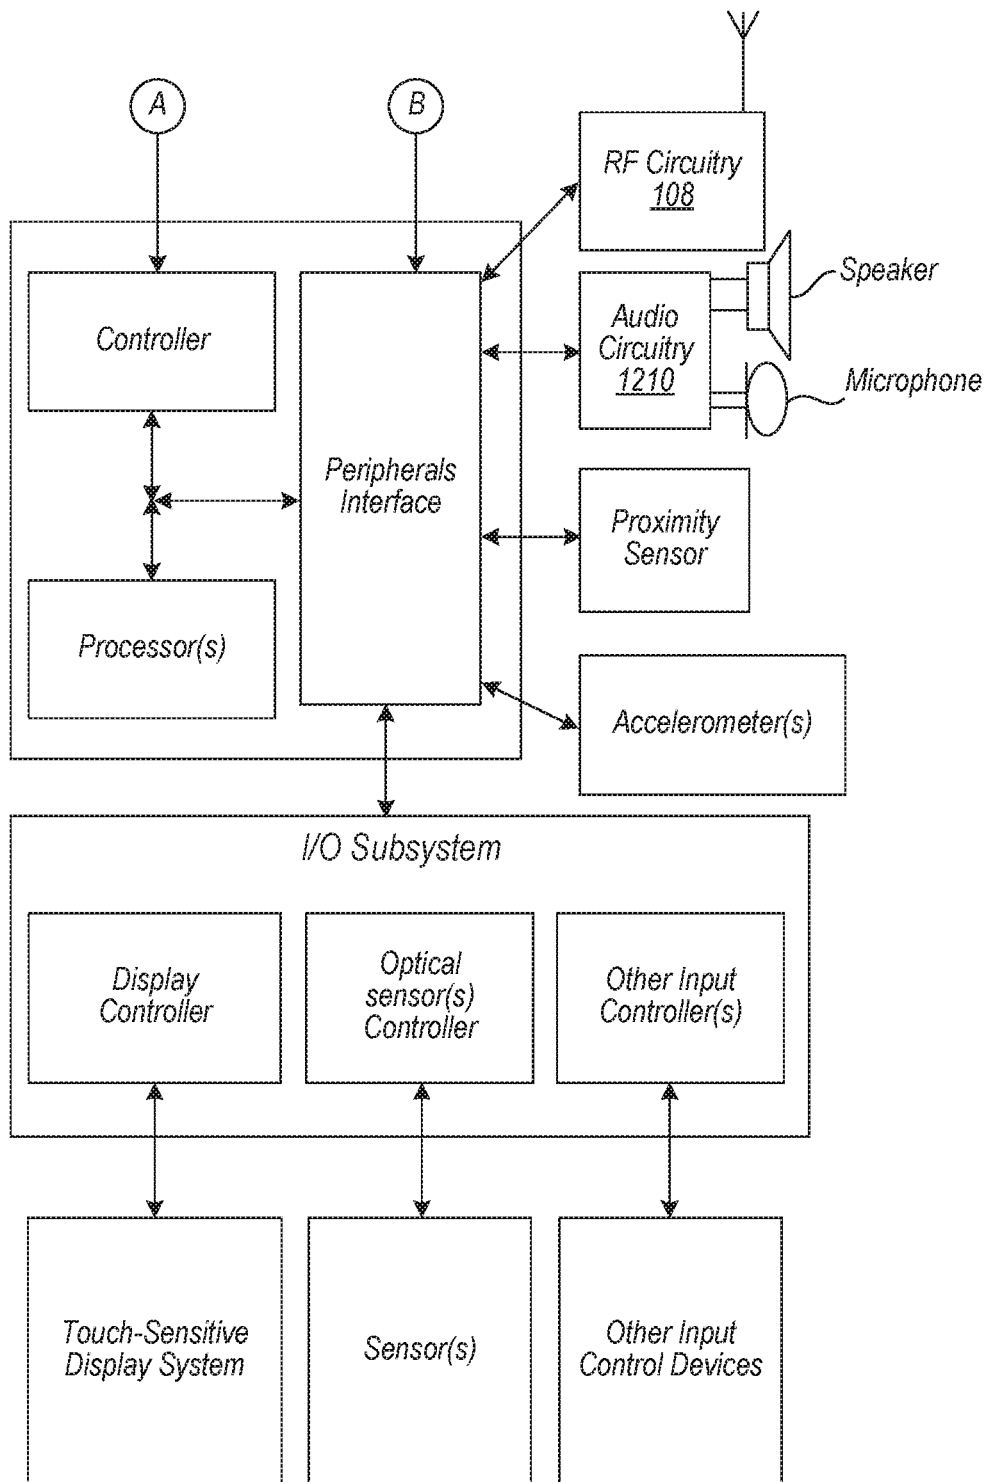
A

B

RF Circuitry
108

Speaker

Audio Circuitry
1210

Microphone

Controller

Peripherals Interface

Proximity Sensor

Processor(s)

Accelerometer(s)

I/O Subsystem

Display Controller

Optical sensor(s) Controller

Other Input Controller(s)

Touch-Sensitive Display System

Sensor(s)

Other Input Control Devices